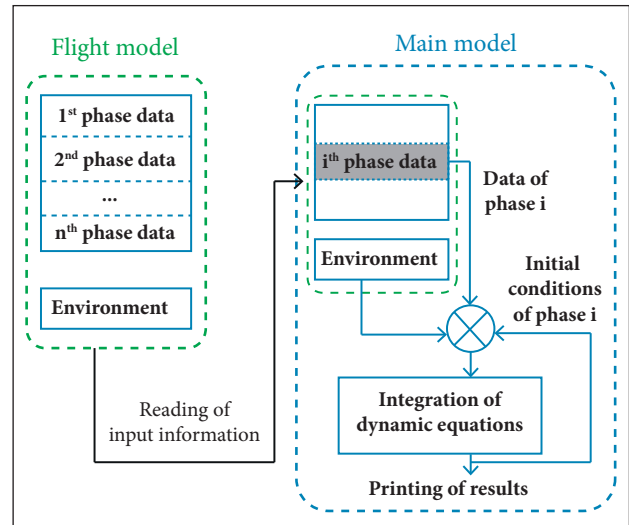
Flight model

1$^{st}$ phase data

2$^{nd}$ phase data

...

n$^{th}$ phase data

Environment

Main model

i$^{th}$ phase data

Data of phase i

Environment

Initial conditions of phase i

Reading of input information

Integration of dynamic equations

Printing of results